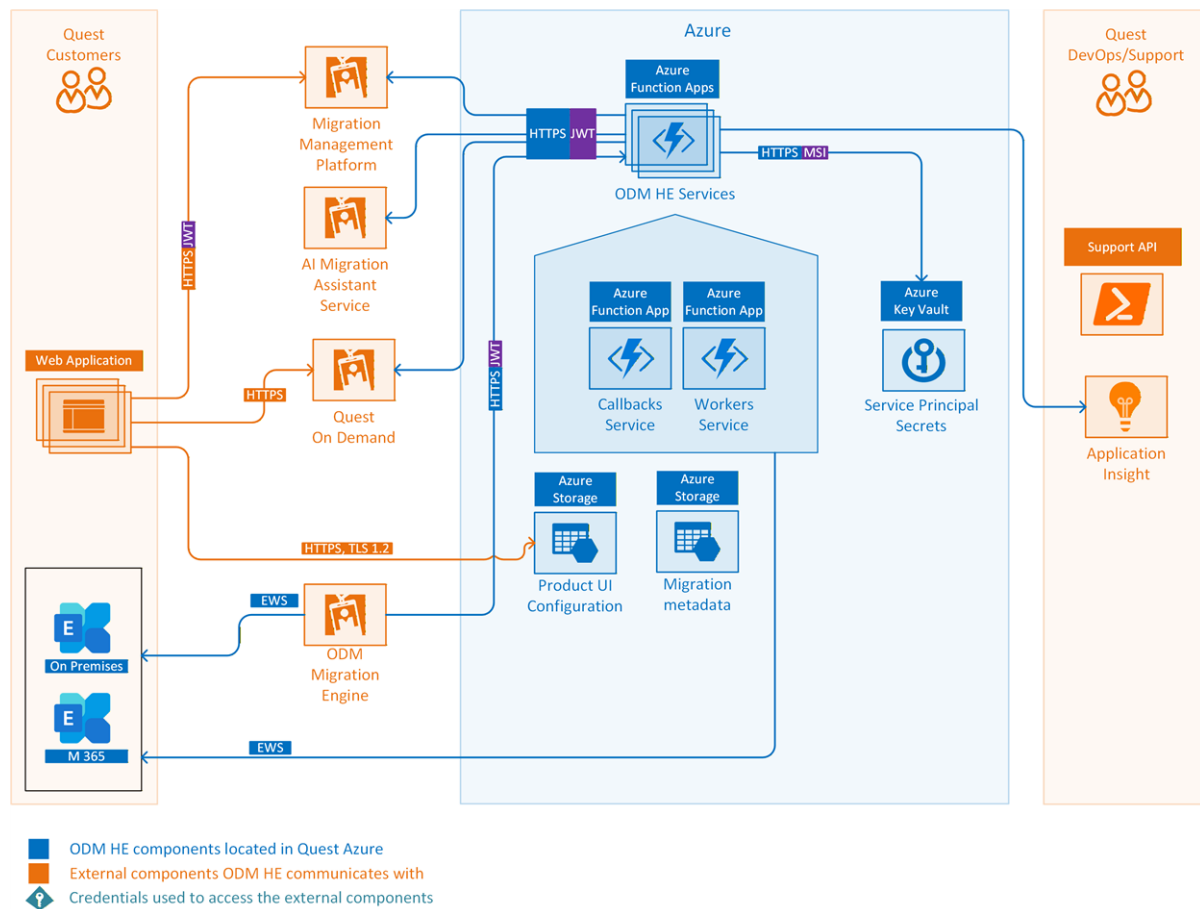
Quest Customers

Azure

Quest DevOps/Support

Migration Management Platform

Azure Function Apps

HTTPS JWT

ODM HE Services

HTTPS MSI

HTTPS JWT

AI Migration Assistant Service

Azure Function App

Azure Function App

Azure Key Vault

Support API

Web Application

HTTPS

Quest On Demand

HTTPS JWT

Callbacks Service

Workers Service

Service Principal Secrets

Application Insight

Azure Storage

Azure Storage

HTTPS, TLS 1.2

Product UI Configuration

Migration metadata

EWS

On Premises

ODM Migration Engine

M 365

EWS

ODM HE components located in Quest Azure
External components ODM HE communicates with
Credentials used to access the external components